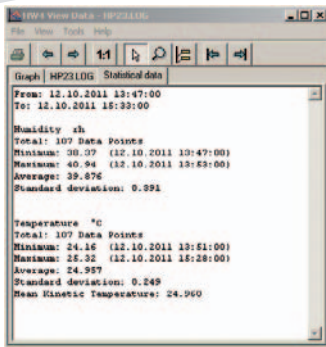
HW4 View Data - HP23.LOG
File View Tools Help
1:1
Graph HP23.LOG Statistical data

From: 12.10.2011 13:47:00
To: 12.10.2011 15:33:00

Humidity %h
Total: 107 Data Points
Minimum: 38.37 (12.10.2011 13:47:00)
Maximum: 40.94 (12.10.2011 13:53:00)
Average: 39.876
Standard deviation: 0.391

Temperature °C
Total: 107 Data Points
Minimum: 24.16 (12.10.2011 13:51:00)
Maximum: 25.32 (12.10.2011 15:28:00)
Average: 24.957
Standard deviation: 0.249
Mean Kinetic Temperature: 24.960